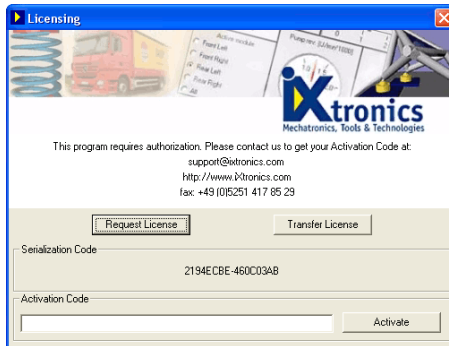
Licensing

Active module
Front Left
Front Right
Rear Left
Rear Right
All

Pump rev. [L/(sec*1000)]

iXtronics
Mechatronics, Tools & Technologies

This program requires authorization. Please contact us to get your Activation Code at:
support@ixtronics.com
http://www.iXtronics.com
fax: +49 (0)5251 417 85 29

Request License

Transfer License

Serialization Code

2194ECBE-460C03AB

Activation Code

Activate